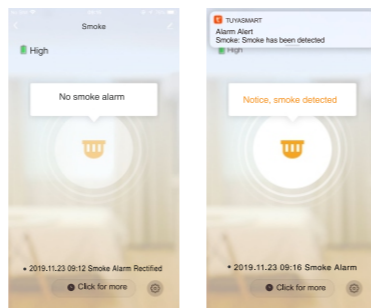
Smoke

High

No smoke alarm

• 2019.11.23 09:12 Smoke Alarm Rectified

Click for more

TUYASMART
Alarm Alert
Smoke: Smoke has been detected

High

Notice, smoke detected

• 2019.11.23 09:16 Smoke Alarm

Click for more